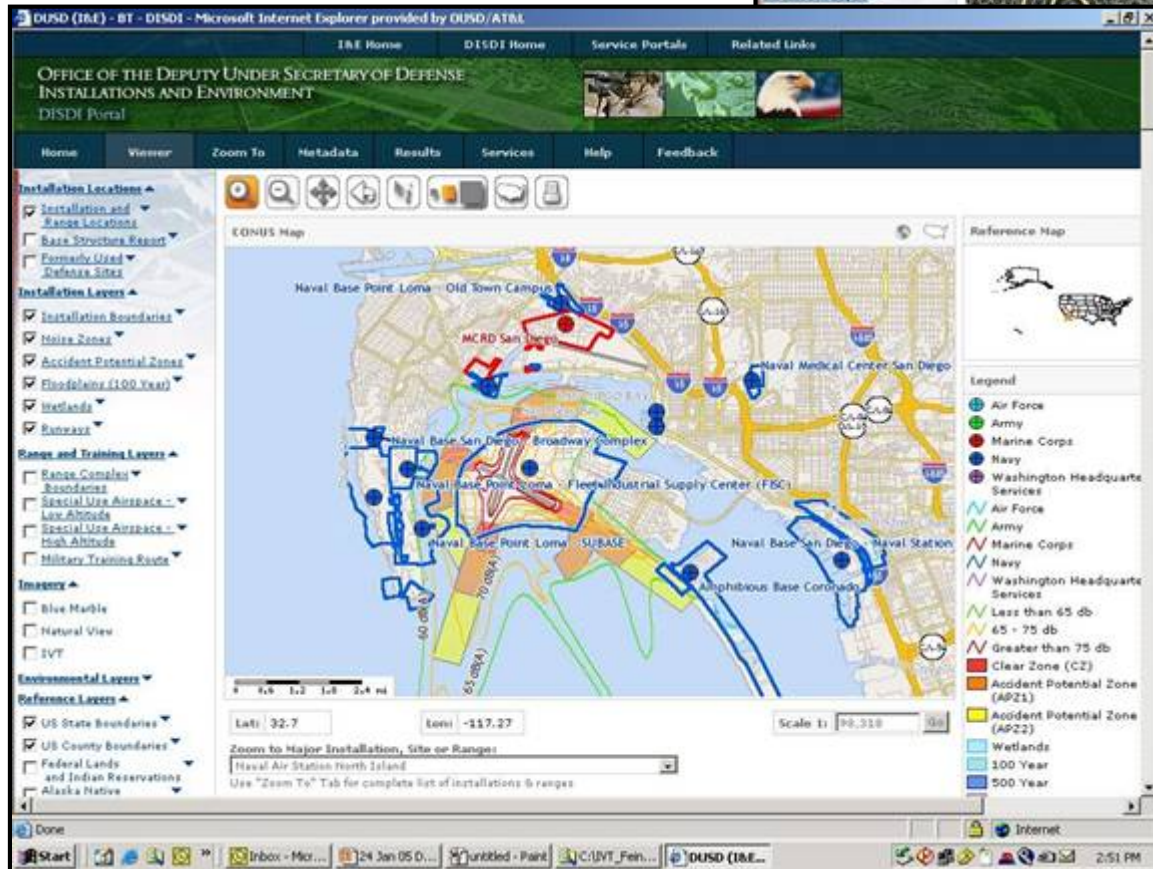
DUSD (I&E) - BT - DISDI - Microsoft Internet Explorer provided by OUSD/AT&L

I&E Home | DISDI Home | Service Portals | Related Links

OFFICE OF THE DEPUTY UNDER SECRETARY OF DEFENSE
INSTALLATIONS AND ENVIRONMENT
DISDI Portal

Home | Viewer | Zoom To | Metadata | Results | Services | Help | Feedback

Installation Locations
Installation and Range Locations
Base Structure Report
Formerly Used Defense Sites
Installation Layers
Installation Boundaries
Noise Zones
Accident Potential Zones
Floodplains (100 Year)
Wetlands
Runways
Range and Training Layers
Range Complex Boundaries
Special Use Airspace - Low Altitude
Special Use Airspace - High Altitude
Military Training Route
Imagery
Blue Marble
Natural View
IVT
Environmental Layers
Reference Layers
US State Boundaries
US County Boundaries
Federal Lands and Indian Reservations
Alaska Native

CONUS Map

Naval Base Point Loma - Old Town Campus
MCRD San Diego
Naval Medical Center San Diego
Naval Base San Diego - Broadway Complex
Naval Base Point Loma - Fleet Industrial Supply Center (FISC)
Naval Base Point Loma - SUBASE
Naval Base San Diego - Naval Station
Amphibious Base Coronado
0 0.6 1.2 1.8 2.4 mi

Lat: 32.7 Lon: -117.27 Scale 1: 90,310 Go

Zoom to Major Installation, Site or Range:
Naval Air Station North Island
Use "Zoom To" Tab for complete list of installations & ranges

Reference Map

Legend
Air Force
Army
Marine Corps
Navy
Washington Headquarte Services
Air Force
Army
Marine Corps
Navy
Washington Headquarte Services
Less than 65 db
65 - 75 db
Greater than 75 db
Clear Zone (CZ)
Accident Potential Zone (APZ1)
Accident Potential Zone (APZ2)
Wetlands
100 Year
500 Year

Done
Internet
Start | Inbox - Micr... | 24 Jan 05 D... | untitled - Paint | C:\IVT_Fein... | DUSD (I&E... | 2:51 PM